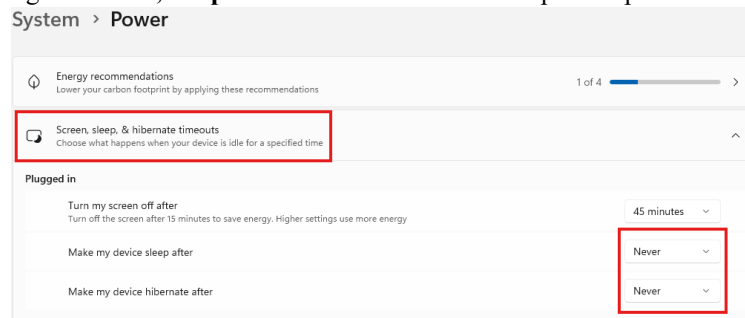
System › Power

Energy recommendations
Lower your carbon footprint by applying these recommendations

1 of 4

Screen, sleep, & hibernate timeouts
Choose what happens when your device is idle for a specified time

Plugged in

Turn my screen off after
Turn off the screen after 15 minutes to save energy. Higher settings use more energy

45 minutes

Make my device sleep after

Never

Make my device hibernate after

Never